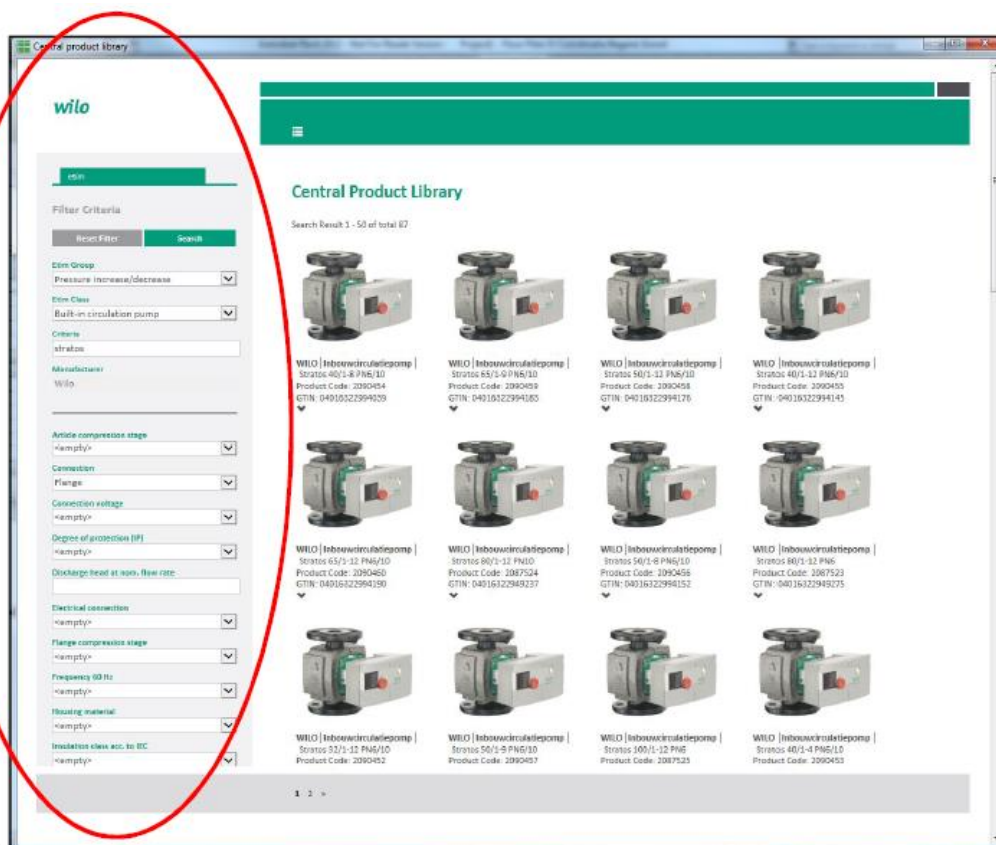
Central product library

wilo

etim

Filter Criteria

Reset Filter
Search

Etim Group
Pressure increase/decrease

Etim Class
Built-in circulation pump

Criteria
stratos

Manufacturer
Wilo

Article compression stage
<empty>

Connection
Flange

Connection voltage
<empty>

Degree of protection (IP)
<empty>

Discharge head at nom. flow rate

Electrical connection
<empty>

Flange compression stage
<empty>

Frequency 60 Hz
<empty>

Housing material
<empty>

Insulation class acc. to IEC
<empty>

Central Product Library

Search Result 1 - 50 of total 67

WILO | Inbouwcirculatiepomp | Stratos 40/1-8 PN6/10 Product Code: 2090454 GTIN: 04016322994039

WILO | Inbouwcirculatiepomp | Stratos 65/1-9 PN6/10 Product Code: 2090459 GTIN: 04016322994183

WILO | Inbouwcirculatiepomp | Stratos 50/1-12 PN6/10 Product Code: 2090458 GTIN: 04016322994176

WILO | Inbouwcirculatiepomp | Stratos 40/1-12 PN6/10 Product Code: 2090455 GTIN: 04016322994145

WILO | Inbouwcirculatiepomp | Stratos 65/1-12 PN6/10 Product Code: 2090460 GTIN: 04016322994190

WILO | Inbouwcirculatiepomp | Stratos 80/1-12 PN10 Product Code: 2087524 GTIN: 04016322949237

WILO | Inbouwcirculatiepomp | Stratos 50/1-8 PN6/10 Product Code: 2090456 GTIN: 04016322994152

WILO | Inbouwcirculatiepomp | Stratos 80/1-12 PN6 Product Code: 2087523 GTIN: 04016322949275

WILO | Inbouwcirculatiepomp | Stratos 32/1-12 PN6/10 Product Code: 2090452

WILO | Inbouwcirculatiepomp | Stratos 50/1-9 PN6/10 Product Code: 2090457

WILO | Inbouwcirculatiepomp | Stratos 100/1-12 PN6 Product Code: 2087525

WILO | Inbouwcirculatiepomp | Stratos 40/1-4 PN6/10 Product Code: 2090453

1 2 »